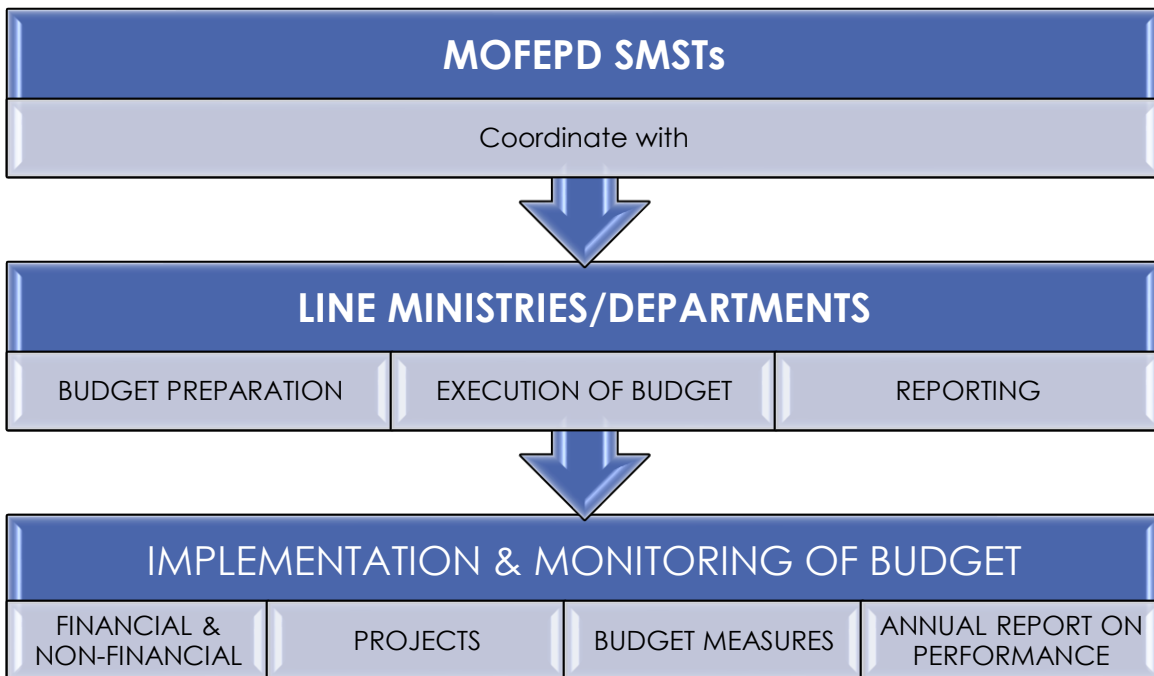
MOFEPD SMSTs

Coordinate with

LINE MINISTRIES/DEPARTMENTS

BUDGET PREPARATION

EXECUTION OF BUDGET

REPORTING

IMPLEMENTATION & MONITORING OF BUDGET

FINANCIAL & NON-FINANCIAL

PROJECTS

BUDGET MEASURES

ANNUAL REPORT ON PERFORMANCE